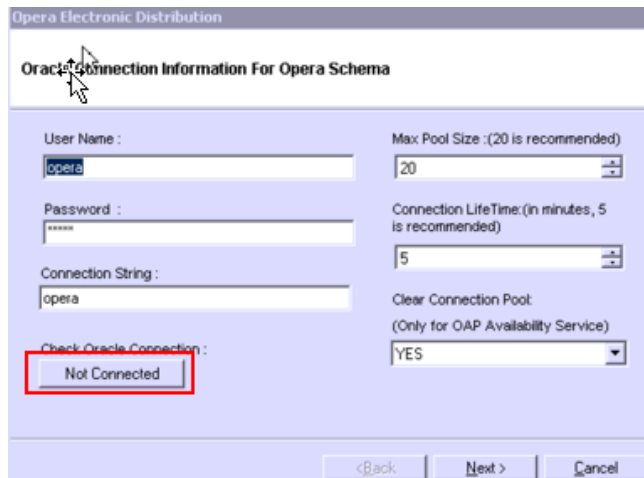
Opera Electronic Distribution

Orac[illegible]onnection Information For Opera Schema

User Name :
opera

Password :
*****

Connection String :
opera

Check Oracle Connection :
Not Connected

Max Pool Size :(20 is recommended)
20

Connection LifeTime:(in minutes, 5 is recommended)
5

Clear Connection Pool:
(Only for OAP Availability Service)
YES

<Back
Next >
Cancel